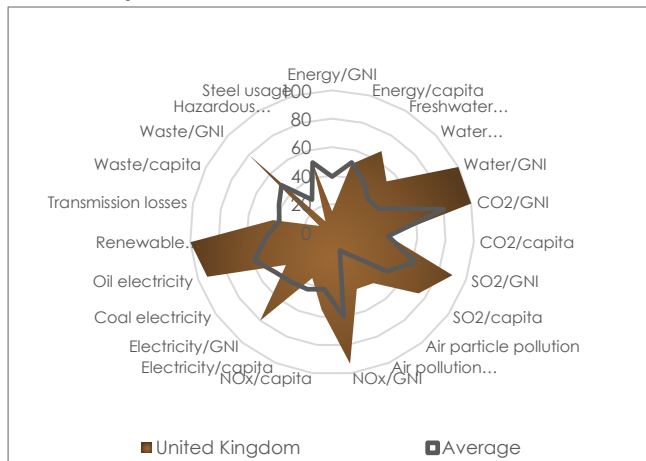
Energy/GNI
Energy/capita
Freshwater…
Water…
Water/GNI
CO2/GNI
CO2/capita
SO2/GNI
SO2/capita
Air particle pollution
Air pollution…
NOx/GNI
NOx/capita
Electricity/capita
Electricity/GNI
Coal electricity
Oil electricity
Renewable…
Transmission losses
Waste/capita
Waste/GNI
Hazardous…
Steel usage

100
80
60
40
20
0

United Kingdom
Average